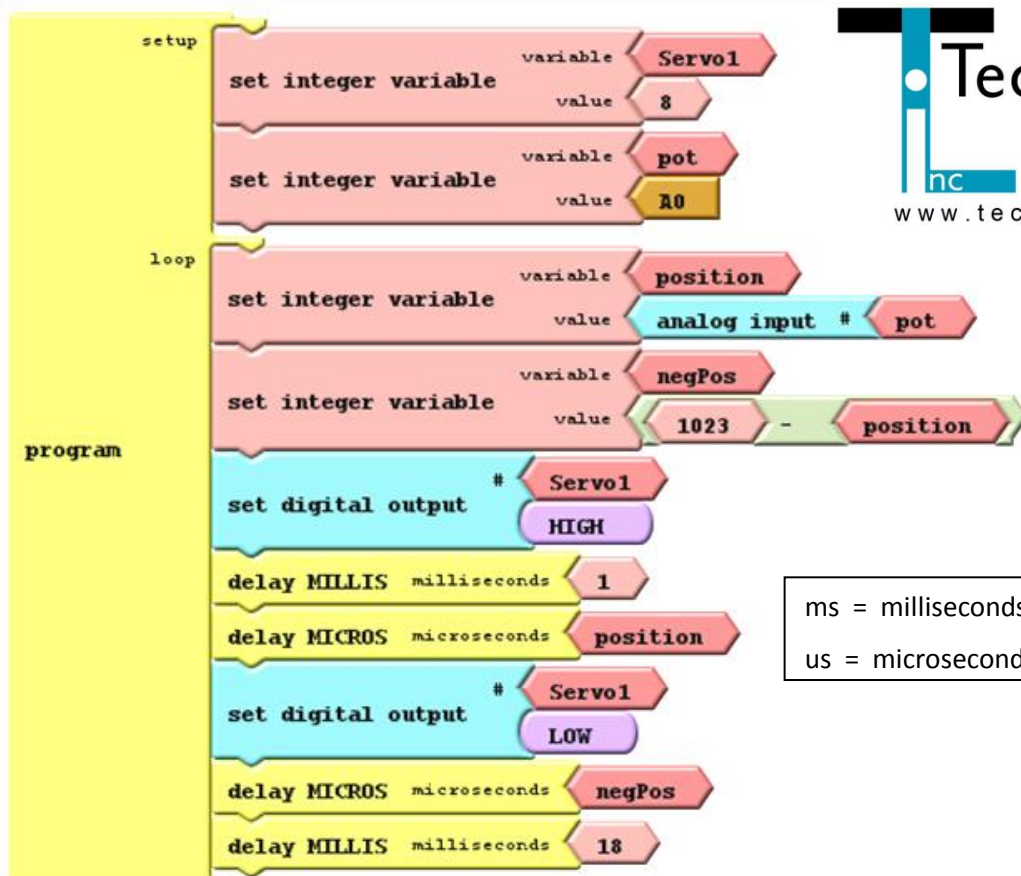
program

setup

set integer variable
variable Servo1
value 8

set integer variable
variable pot
value A0

loop

set integer variable
variable position
value analog input # pot

set integer variable
variable negPos
value 1023 - position

set digital output # Servo1
HIGH

delay MILLIS milliseconds 1

delay MICROS microseconds position

set digital output # Servo1
LOW

delay MICROS microseconds negPos

delay MILLIS milliseconds 18

Tec
nc
www.tec

ms = milliseconds
us = microsecond